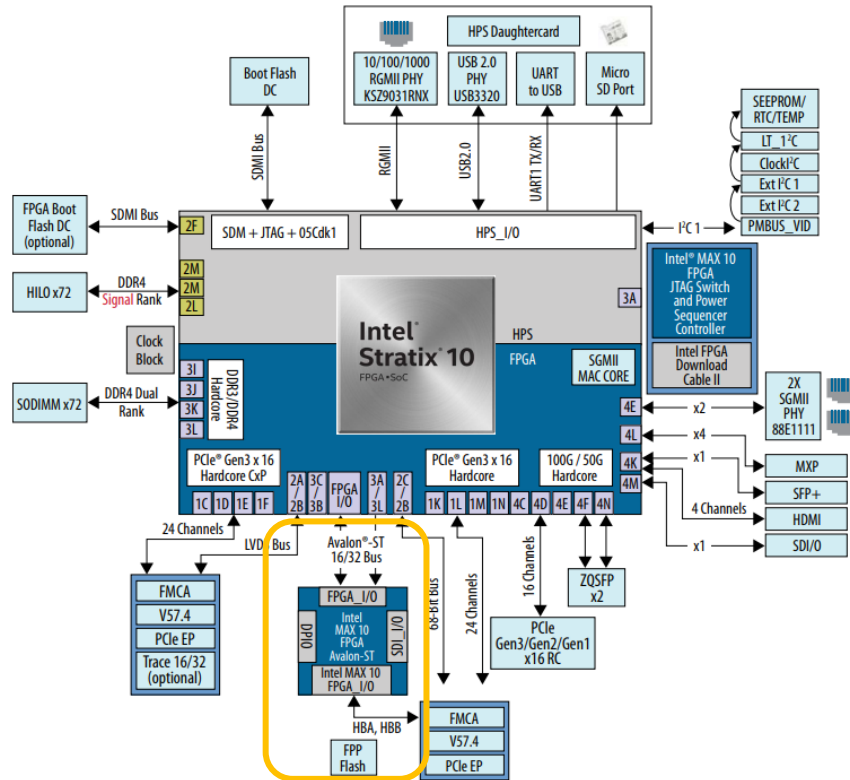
HPS Daughtercard

10/100/1000 RGMII PHY KSZ9031RNX

USB 2.0 PHY USB3320

UART to USB

Micro SD Port

Boot Flash DC

SDMI Bus

RGMII

USB2.0

UART1 TX/RX

SEEPROM/ RTC/TEMP

LT_I$^2$C

ClockI$^2$C

Ext I$^2$C 1

Ext I$^2$C 2

PMBUS_VID

FPGA Boot Flash DC (optional)

SDMI Bus

2F

SDM + JTAG + 05Cdk1

HPS_I/O

I$^2$C 1

HILO x72

DDR4 Signal Rank

2M

2M

2L

Intel® MAX 10 FPGA JTAG Switch and Power Sequencer Controller

Intel FPGA Download Cable II

3A

Intel® Stratix® 10 FPGA • SoC

HPS

FPGA

Clock Block

3I

3J

3K

3L

DDR3/DDR4 Hardcore

SGMII MAC CORE

SODIMM x72

DDR4 Dual Rank

2X SGMII PHY 88E1111

4E

x2

4L

x4

4K

x1

4M

MXP

SFP+

4 Channels

HDMI

x1

SDI/O

PCIe® Gen3 x 16 Hardcore CxP

2A/2B

3C/3B

FPGA I/O

3A/3L

2C/2B

PCIe® Gen3 x 16 Hardcore

100G / 50G Hardcore

1C

1D

1E

1F

1K

1L

1M

1N

4C

4D

4E

4F

4N

24 Channels

LVDS Bus

Avalon®-ST 16/32 Bus

16 Channels

ZQSFP x2

FPGA_I/O

Intel MAX 10 FPGA Avalon-ST

DPIO

SDI_I/O

Intel MAX 10 FPGA_I/O

80-Bit Bus

24 Channels

PCIe Gen3/Gen2/Gen1 x16 RC

FMCA

V57.4

PCIe EP

Trace 16/32 (optional)

HBA, HBB

FPP Flash

FMCA

V57.4

PCIe EP